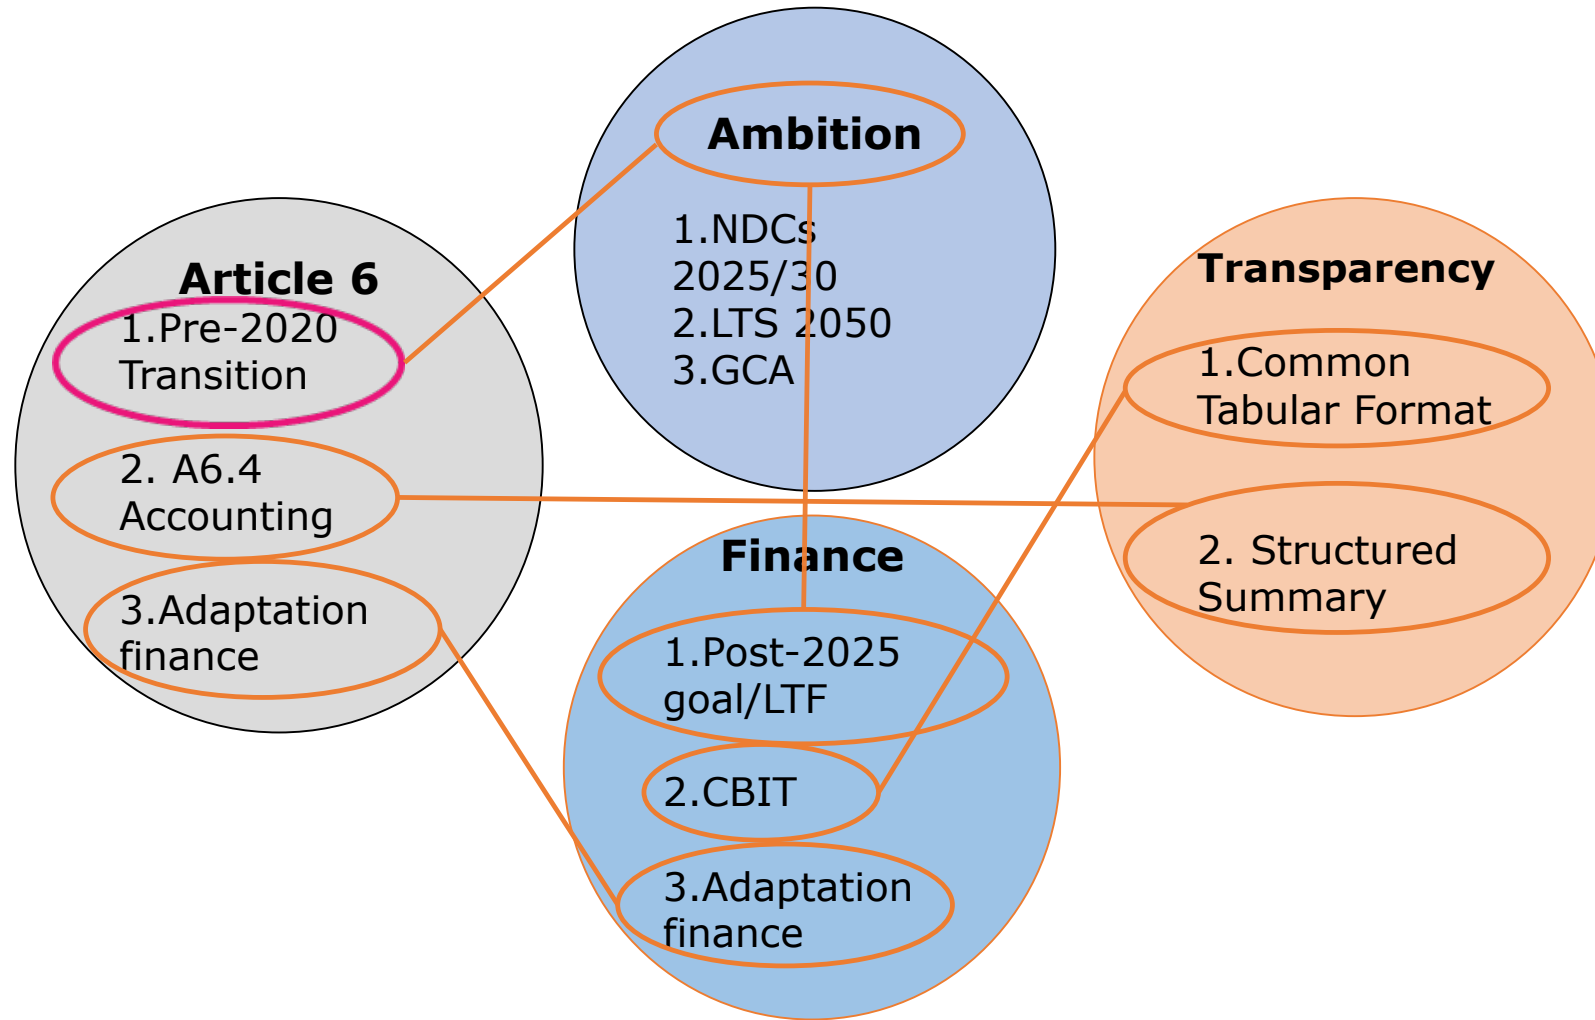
Ambition

1.NDCs 2025/30
2.LTS 2050
3.GCA

Article 6

1.Pre-2020 Transition

2. A6.4 Accounting

3.Adaptation finance

Transparency

1.Common Tabular Format

2. Structured Summary

Finance

1.Post-2025 goal/LTF

2.CBIT

3.Adaptation finance